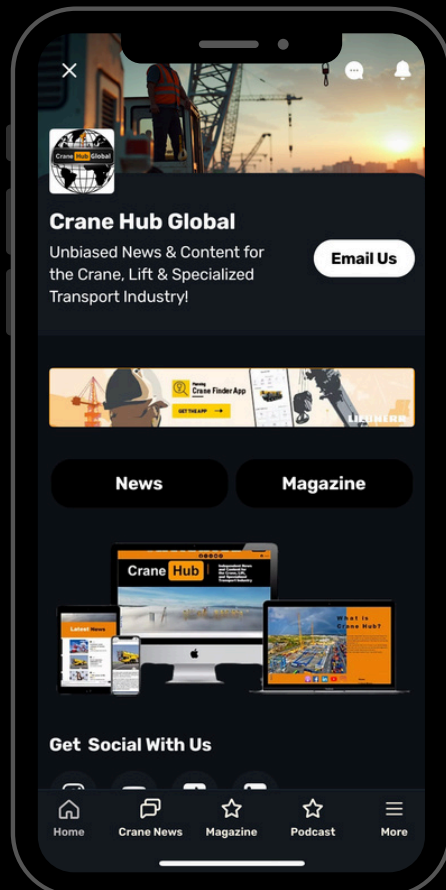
Crane Hub Global

Crane Hub Global

Unbiased News & Content for the Crane, Lift & Specialized Transport Industry!

Email Us

Crane Finder App

GET THE APP

LIEBHERR

News

Magazine

Crane Hub

Latest News

What is Crane Hub?

Get Social With Us

Home

Crane News

Magazine

Podcast

More